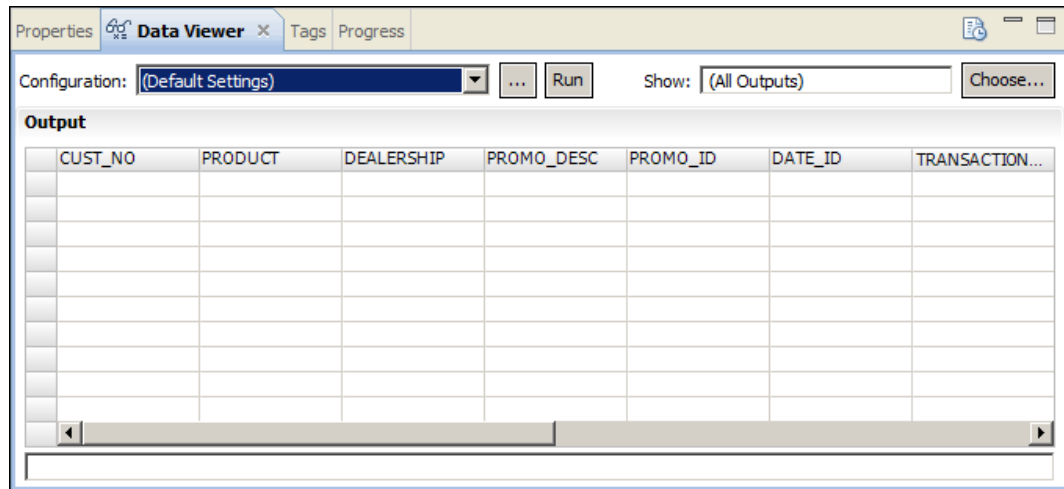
Properties Data Viewer × Tags Progress

Configuration: (Default Settings) ... Run Show: (All Outputs) Choose...

Output

| CUST_NO | PRODUCT | DEALERSHIP | PROMO_DESC | PROMO_ID | DATE_ID | TRANSACTION... |
|---|---|---|---|---|---|---|
| | | | | | | |
| | | | | | | |
| | | | | | | |
| | | | | | | |
| | | | | | | |
| | | | | | | |
| | | | | | | |
| | | | | | | |
| | | | | | | |
| | | | | | | |